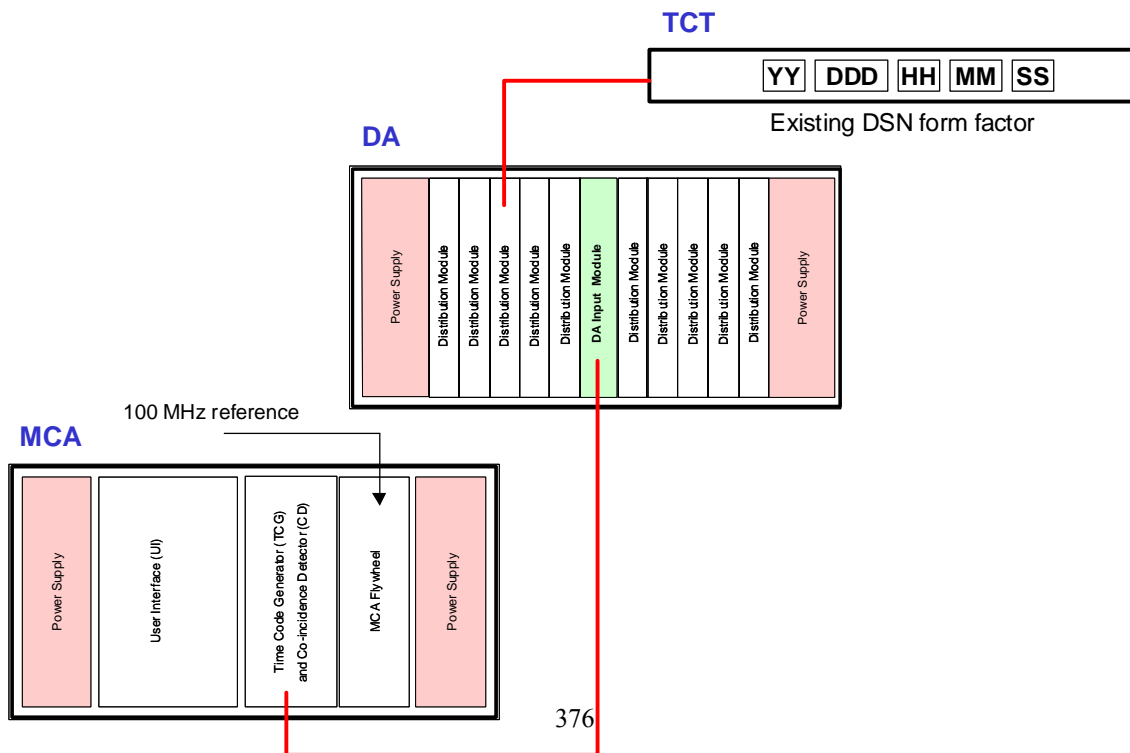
TCT

YY DDD HH MM SS

Existing DSN form factor

DA

Power Supply

Distribution Module

Distribution Module

Distribution Module

Distribution Module

Distribution Module

DA Input Module

Distribution Module

Distribution Module

Distribution Module

Distribution Module

Distribution Module

Power Supply

100 MHz reference

MCA

Power Supply

User Interface (UI)

Time Code Generator (TCG) and Co-incidence Detector (CD)

MCA Flywheel

Power Supply

376